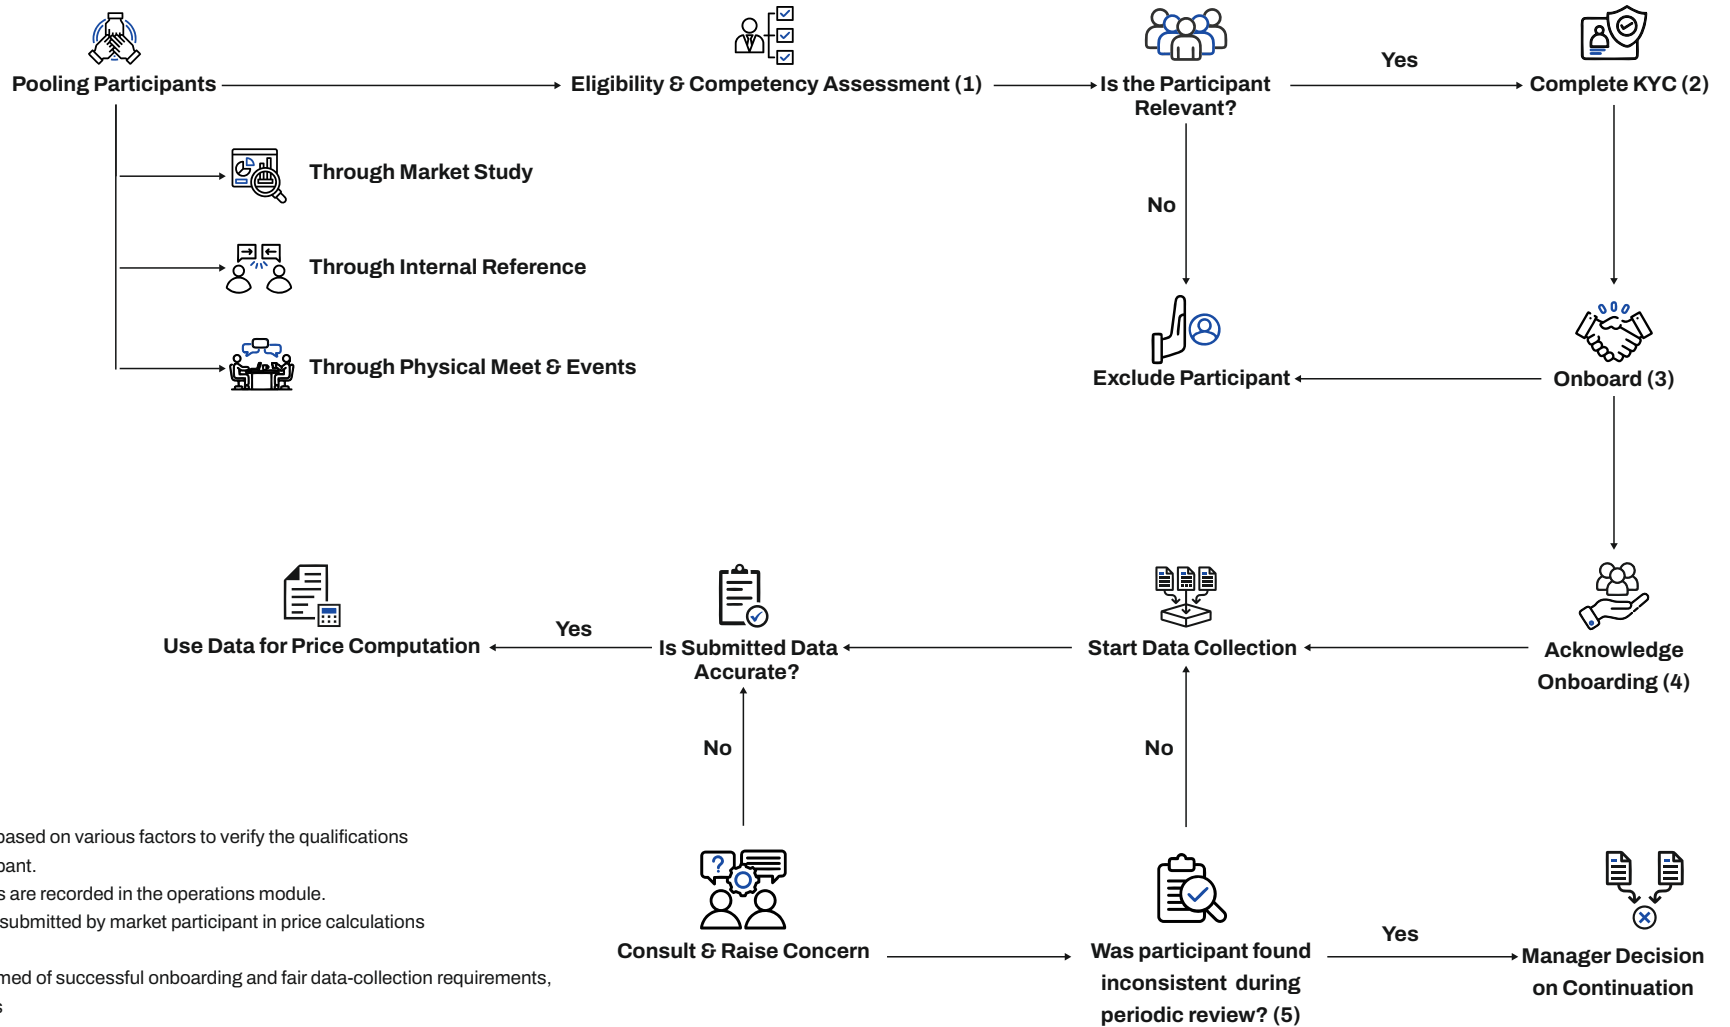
Pooling Participants

Eligibility & Competency Assessment (1)

Is the Participant Relevant?

Yes

Complete KYC (2)

Through Market Study

Through Internal Reference

Through Physical Meet & Events

No

Exclude Participant

Onboard (3)

Use Data for Price Computation

Yes

Is Submitted Data Accurate?

Start Data Collection

Acknowledge Onboarding (4)

No

No

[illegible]based on various factors to verify the qualifications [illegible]pant.
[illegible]s are recorded in the operations module.
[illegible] submitted by market participant in price calculations
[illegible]med of successful onboarding and fair data-collection requirements,
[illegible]

Consult & Raise Concern

Was participant found inconsistent during periodic review? (5)

Yes

Manager Decision on Continuation